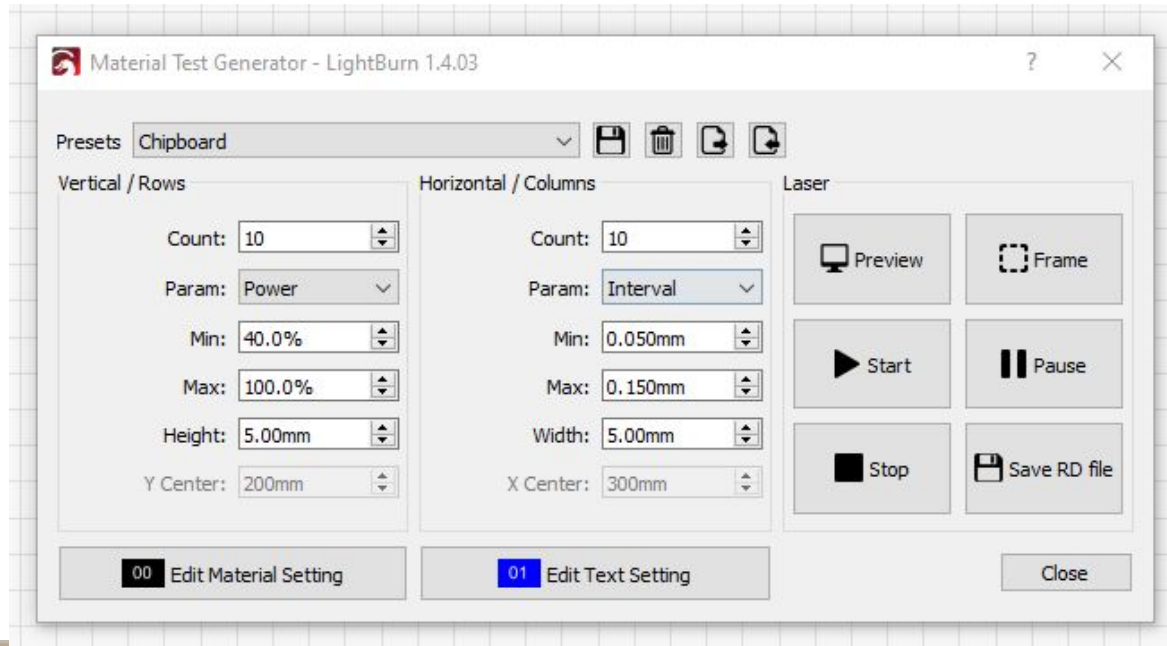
Material Test Generator - LightBurn 1.4.03

?

Presets Chipboard

Vertical / Rows

Count: 10

Param: Power

Min: 40.0%

Max: 100.0%

Height: 5.00mm

Y Center: 200mm

Horizontal / Columns

Count: 10

Param: Interval

Min: 0.050mm

Max: 0.150mm

Width: 5.00mm

X Center: 300mm

Laser

Preview

Frame

Start

Pause

Stop

Save RD file

00 Edit Material Setting

01 Edit Text Setting

Close